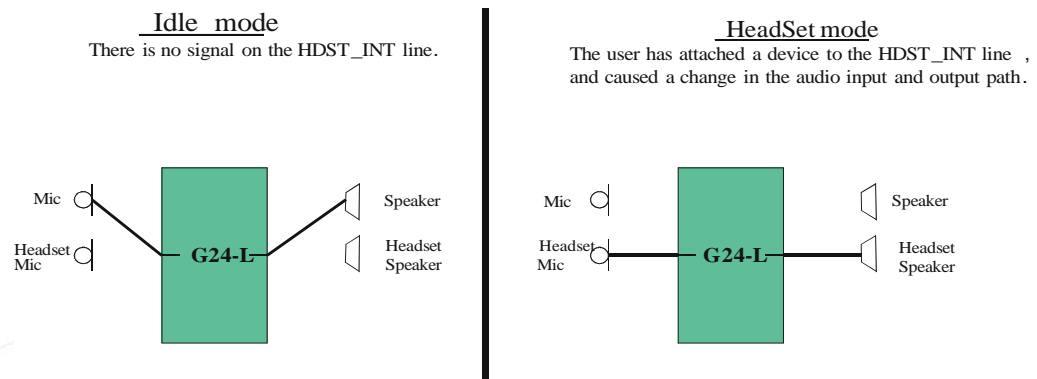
Idle mode

There is no signal on the HDST_INT line.

Mic

Headset Mic

G24-L

Speaker

Headset Speaker

HeadSet mode

The user has attached a device to the HDST_INT line , and caused a change in the audio input and output path.

Mic

Headset Mic

G24-L

Speaker

Headset Speaker